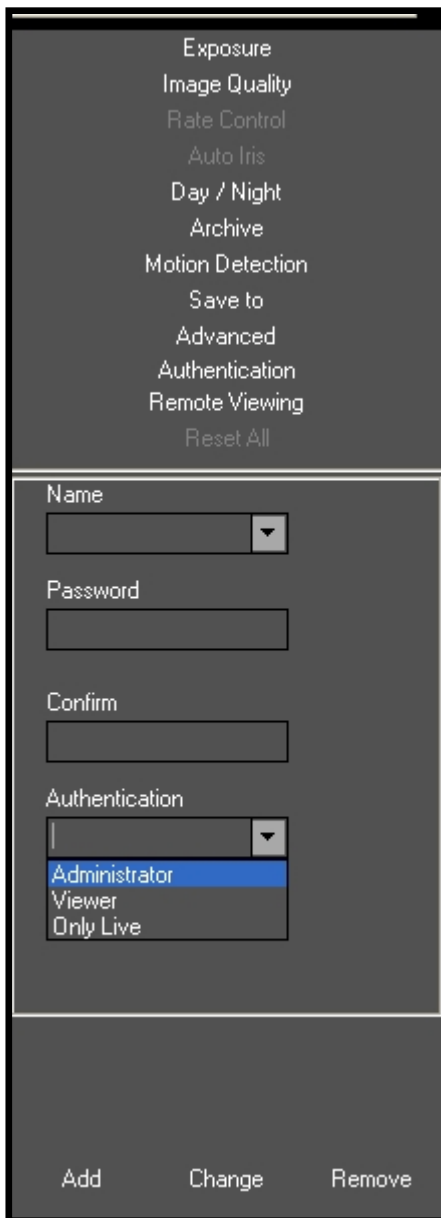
Exposure
Image Quality
Rate Control
Auto Iris
Day / Night
Archive
Motion Detection
Save to
Advanced
Authentication
Remote Viewing
Reset All

Name

Password

Confirm

Authentication

Administrator
Viewer
Only Live

Add Change Remove